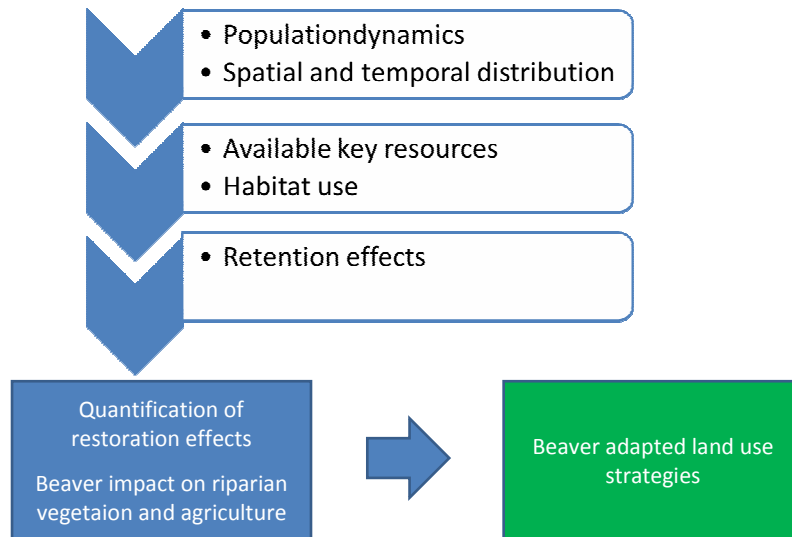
- Populationdynamics
- Spatial and temporal distribution

- Available key resources
- Habitat use

- Retention effects

Quantification of restoration effects

Beaver impact on riparian vegetaion and agriculture

Beaver adapted land use strategies